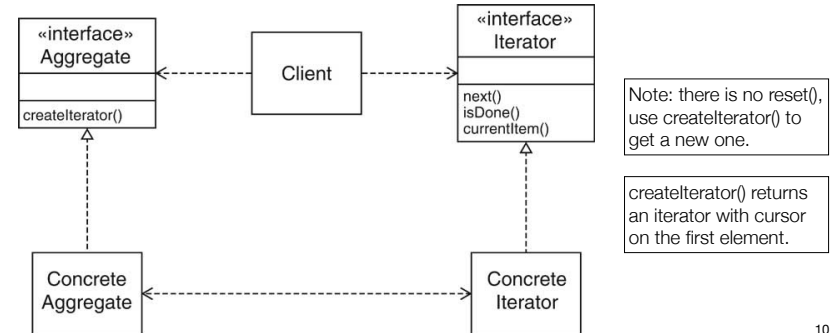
«interface»
Aggregate

createIterator()

Client

«interface»
Iterator

next()
isDone()
currentItem()

Note: there is no reset(), use createIterator() to get a new one.

createIterator() returns an iterator with cursor on the first element.

Concrete Aggregate

Concrete Iterator

10